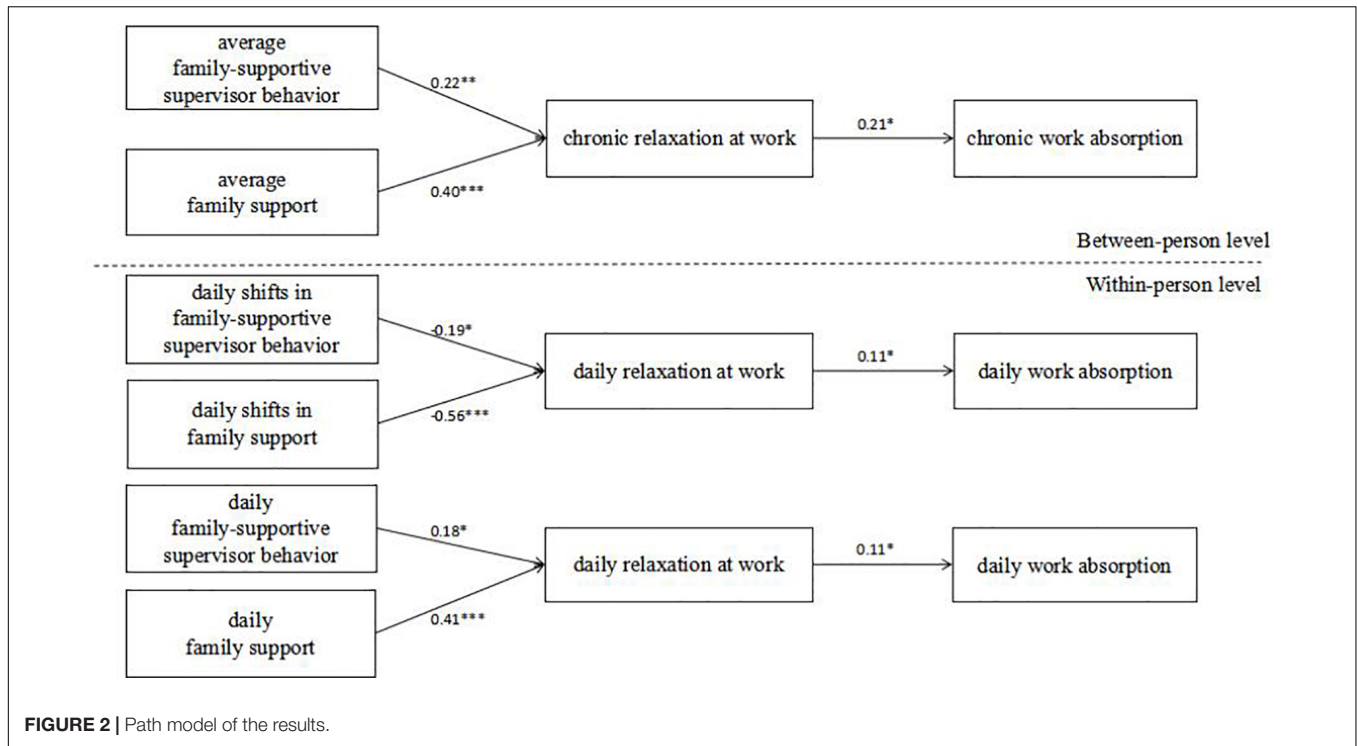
average family-supportive supervisor behavior

0.22**

average family support

0.40***

chronic relaxation at work

0.21*

chronic work absorption

Between-person level

Within-person level

daily shifts in family-supportive supervisor behavior

-0.19*

daily shifts in family support

-0.56***

daily relaxation at work

0.11*

daily work absorption

daily family-supportive supervisor behavior

0.18*

daily family support

0.41***

daily relaxation at work

0.11*

daily work absorption

FIGURE 2 | Path model of the results.